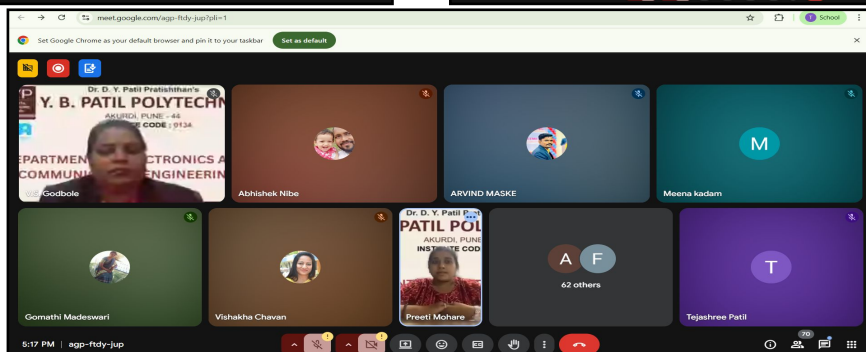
meet.google.com/agp-ftdy-jup?pli=1

School

Set Google Chrome as your default browser and pin it to your taskbar

Set as default

Dr. D. Y. Patil Pratishthan's
Y. B. PATIL POLYTECHN
AKURDI, PUNE - 44
E CODE : 0134
EPARTMENT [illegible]CTRONICS A
COMMUNI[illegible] ENGINEERIN

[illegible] Godbole

Abhishek Nibe

ARVIND MASKE

M

Meena kadam

Gomathi Madeswari

Vishakha Chavan

Dr. D. Y. Patil P
PATIL POL
AKURDI, PUNE
INSTITUTE CODE

Preeti Mohare

A F

62 others

T

Tejashree Patil

5:17 PM | agp-ftdy-jup

70